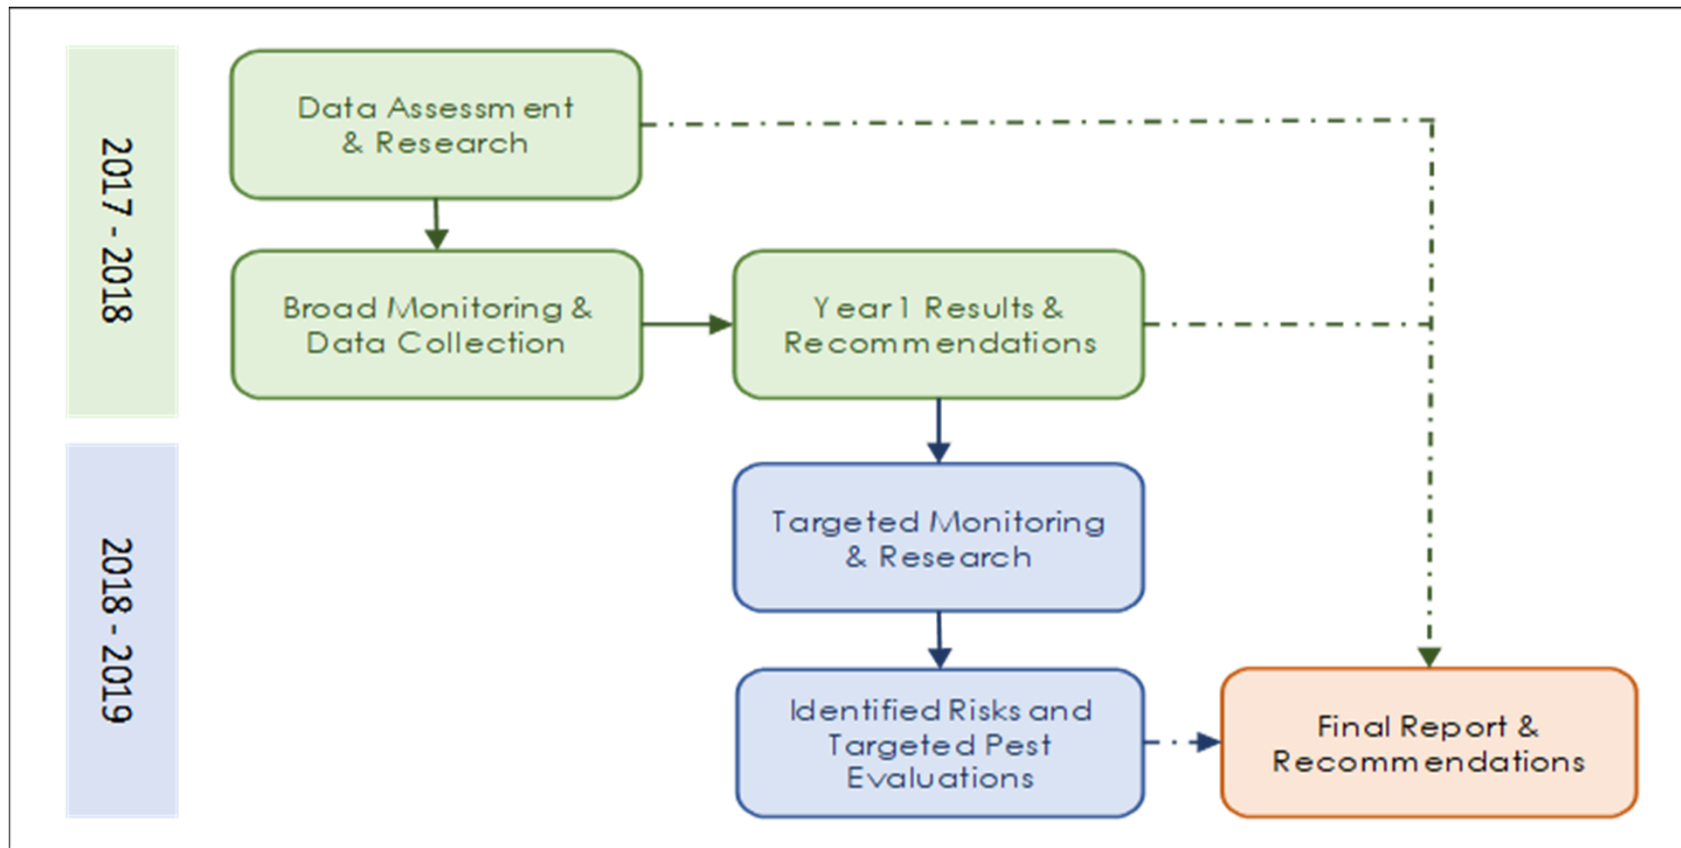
2017 - 2018

Data Assessment & Research

Broad Monitoring & Data Collection

Year 1 Results & Recommendations

2018 - 2019

Targeted Monitoring & Research

Identified Risks and Targeted Pest Evaluations

Final Report & Recommendations